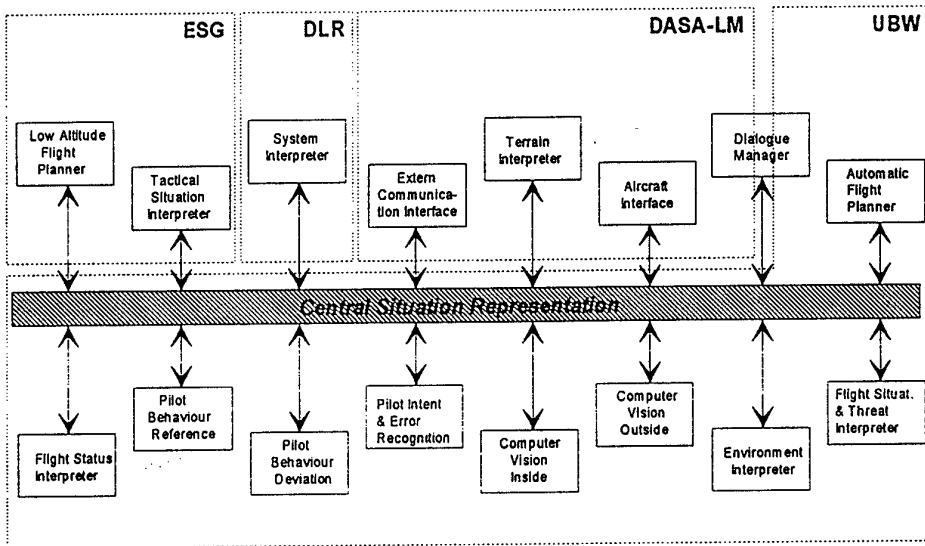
ESG

DLR

DASA-LM

UBW

Low Altitude Flight Planner

Tactical Situation Interpreter

System Interpreter

Extern Communication Interface

Terrain Interpreter

Aircraft Interface

Dialogue Manager

Automatic Flight Planner

Central Situation Representation

Flight Status Interpreter

Pilot Behaviour Reference

Pilot Behaviour Deviation

Pilot Intent & Error Recognition

Computer Vision Inside

Computer Vision Outside

Environment Interpreter

Flight Situat. & Threat Interpreter